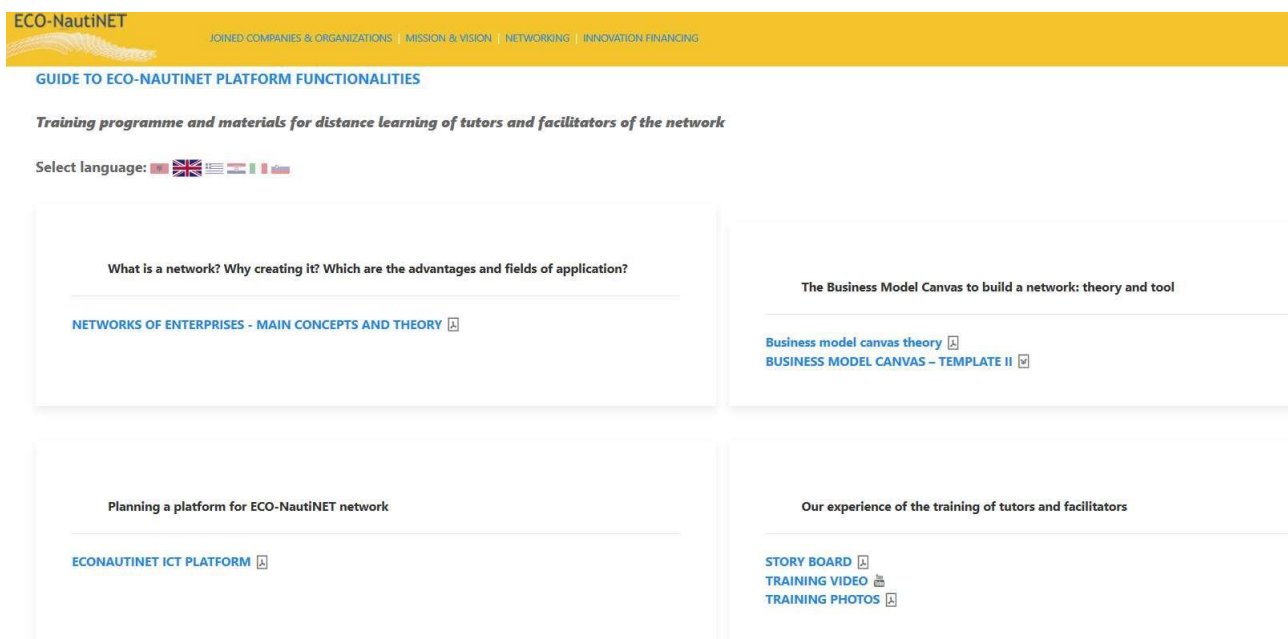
ECO-NautiNET

JOINED COMPANIES & ORGANIZATIONS | MISSION & VISION | NETWORKING | INNOVATION FINANCING

GUIDE TO ECO-NAUTINET PLATFORM FUNCTIONALITIES

Training programme and materials for distance learning of tutors and facilitators of the network

Select language:

What is a network? Why creating it? Which are the advantages and fields of application?

NETWORKS OF ENTERPRISES - MAIN CONCEPTS AND THEORY

The Business Model Canvas to build a network: theory and tool

Business model canvas theory
BUSINESS MODEL CANVAS – TEMPLATE II

Planning a platform for ECO-NautiNET network

ECONAUTINET ICT PLATFORM

Our experience of the training of tutors and facilitators

STORY BOARD
TRAINING VIDEO
TRAINING PHOTOS